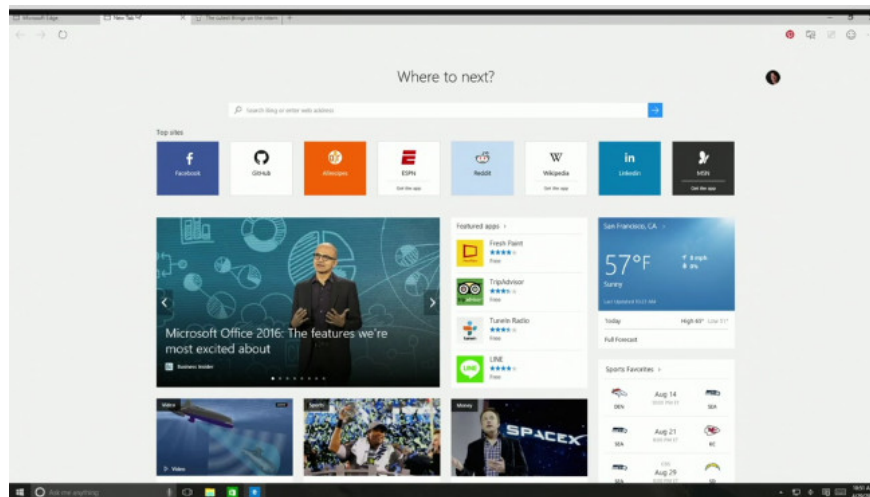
Microsoft Edge | New Tab | The Latest things on the intern

Where to next?

Search Bing or enter web address

Top sites

Facebook

GitHub

Allrecipes

ESPN
Get the app

Reddit

Wikipedia
Get the app

LinkedIn

MSN
Get the app

Microsoft Office 2016: The features we're most excited about

Business Insider

Featured apps ›

Fresh Paint
★★★★☆
Free

TripAdvisor
★★★★☆
Free

TuneIn Radio
★★★★☆
Free

LINE
★★★★☆
Free

San Francisco, CA

57°F
Sunny

Last Updated 10:22 AM

Today
High 60° Low 51°

Full Forecast

Sports Favorites ›

DEN
Aug 14
SEA

SEA
Aug 21
KC

SEA
Aug 29
SD

Video

Sports

Money

SPACEX

Video

Ask me anything